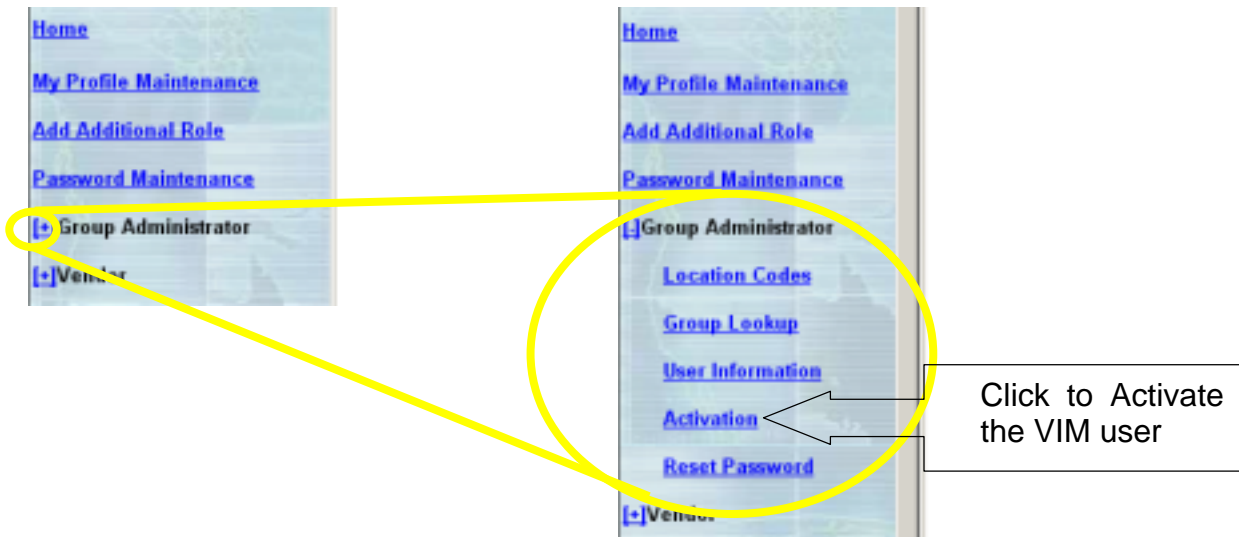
Home

My Profile Maintenance

Add Additional Role

Password Maintenance

[+] Group Administrator

[+]Vendor

Home

My Profile Maintenance

Add Additional Role

Password Maintenance

[-]Group Administrator

Location Codes

Group Lookup

User Information

Activation

Reset Password

[+]Vendor

Click to Activate the VIM user